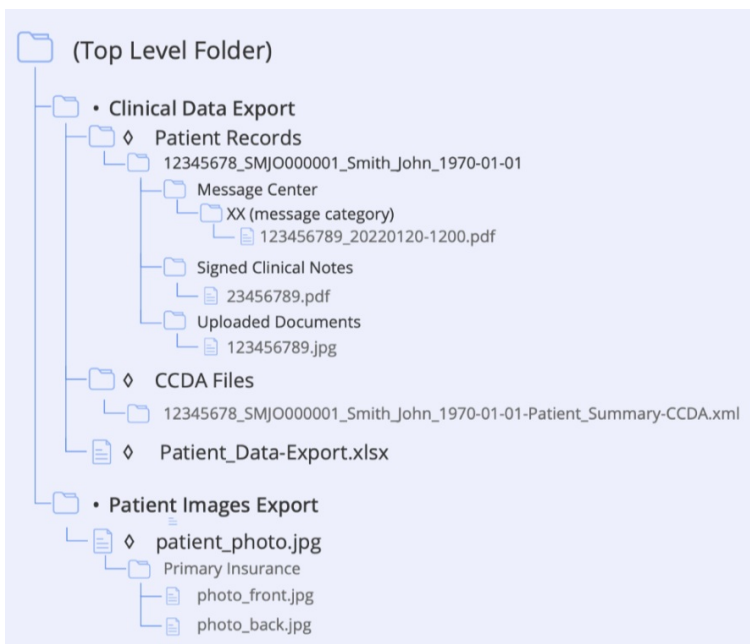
(Top Level Folder)

• Clinical Data Export

◊ Patient Records

12345678_SMJO000001_Smith_John_1970-01-01

Message Center

XX (message category)

123456789_20220120-1200.pdf

Signed Clinical Notes

23456789.pdf

Uploaded Documents

123456789.jpg

◊ CCDA Files

12345678_SMJO000001_Smith_John_1970-01-01-Patient_Summary-CCDA.xml

◊ Patient_Data-Export.xlsx

• Patient Images Export

◊ patient_photo.jpg

Primary Insurance

photo_front.jpg

photo_back.jpg